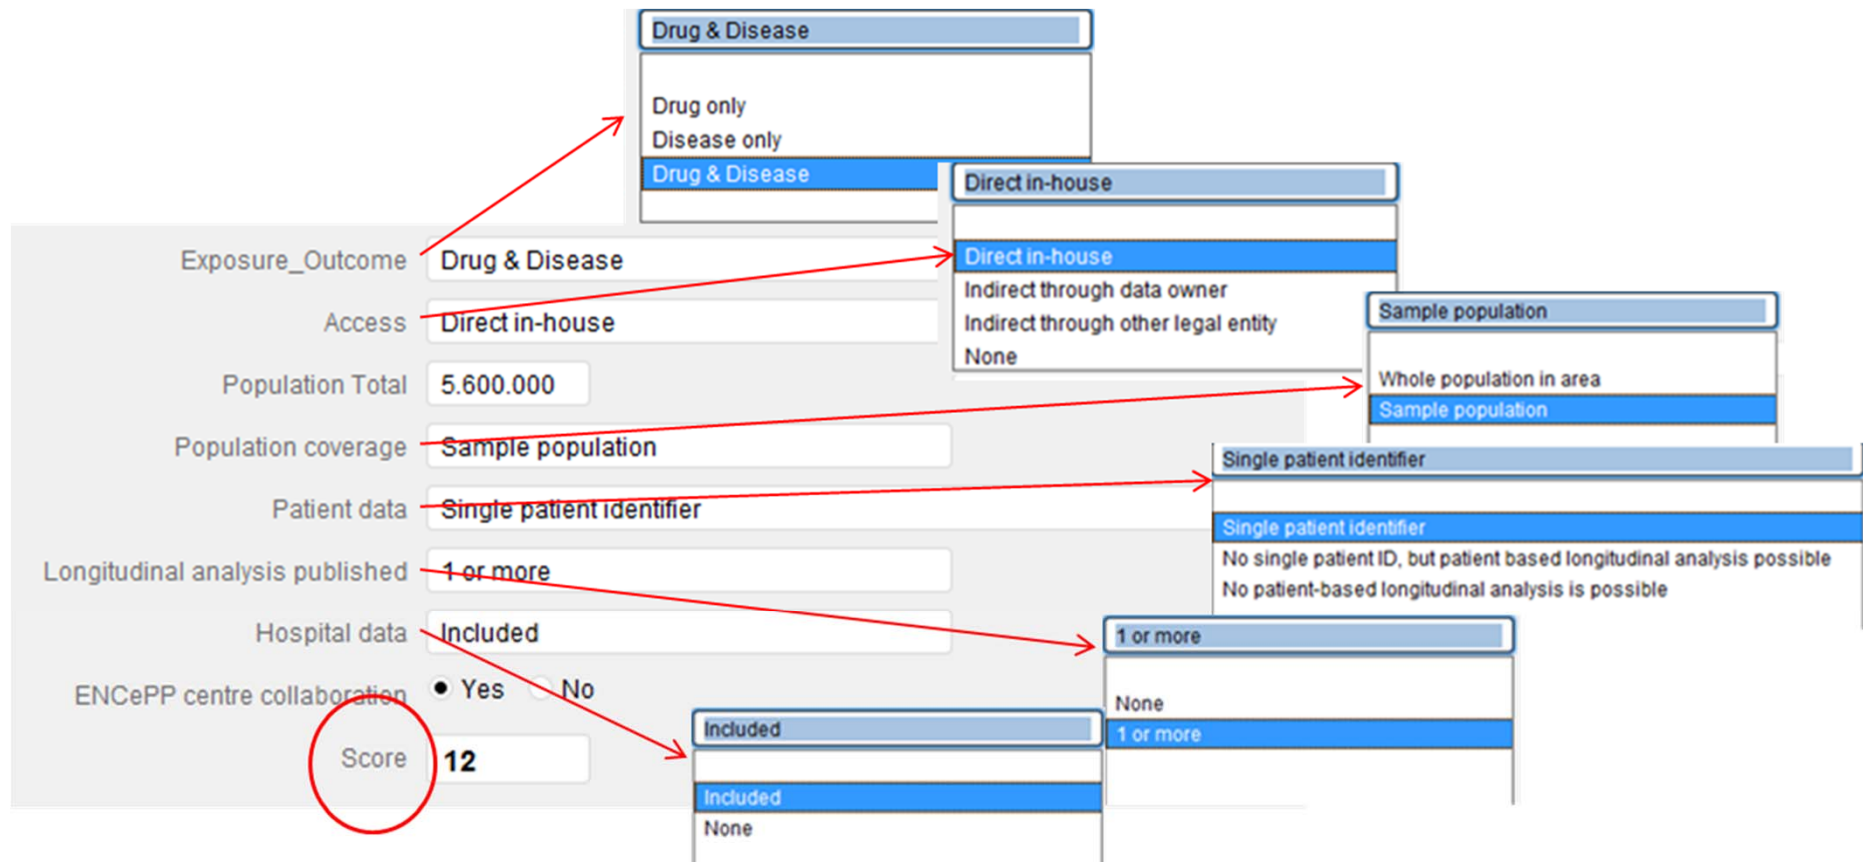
Drug & Disease

Drug only
Disease only
Drug & Disease

Direct in-house

Direct in-house
Indirect through data owner
Indirect through other legal entity
None

Sample population

Whole population in area
Sample population

Single patient identifier

Single patient identifier
No single patient ID, but patient based longitudinal analysis possible
No patient-based longitudinal analysis is possible

Exposure_Outcome Drug & Disease

Access Direct in-house

Population Total 5.600.000

Population coverage Sample population

Patient data Single patient identifier

Longitudinal analysis published 1 or more

Hospital data Included

ENCePP centre collaboration Yes No

Score 12

1 or more

None
1 or more

Included

Included
None